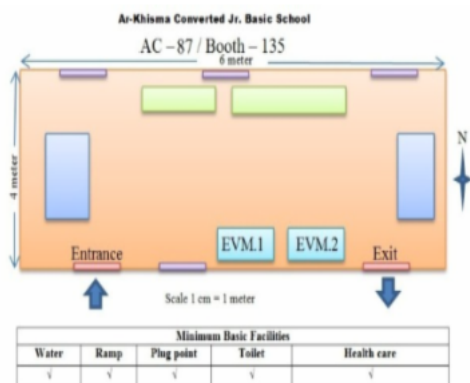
Ar-Khisma Converted Jr. Basic School

AC – 87 / Booth – 135

6 meter

4 meter

N

Entrance

EVM.1

EVM.2

Exit

Scale 1 cm = 1 meter

| Minimum Basic Facilities | | | | |
|---|---|---|---|---|
| Water | Ramp | Plug point | Toilet | Health care |
| √ | √ | √ | √ | √ |